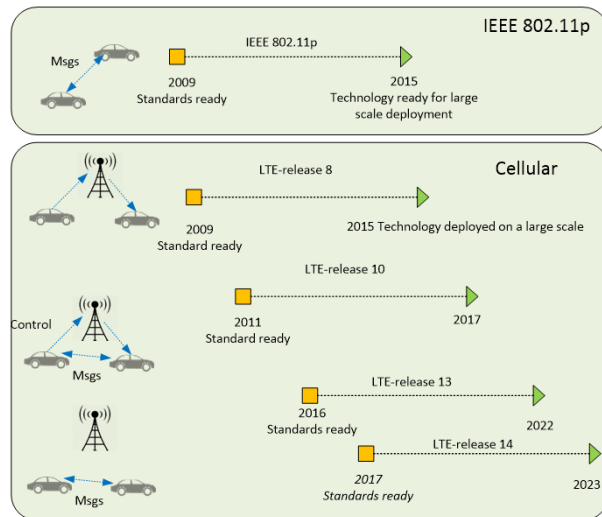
IEEE 802.11p

Msgs

IEEE 802.11p

2009
Standards ready

2015
Technology ready for large scale deployment

Cellular

LTE-release 8

2009
Standard ready

2015 Technology deployed on a large scale

LTE-release 10

Control

Msgs

2011
Standard ready

2017

LTE-release 13

2016
Standards ready

2022

LTE-release 14

Msgs

2017
Standards ready

2023